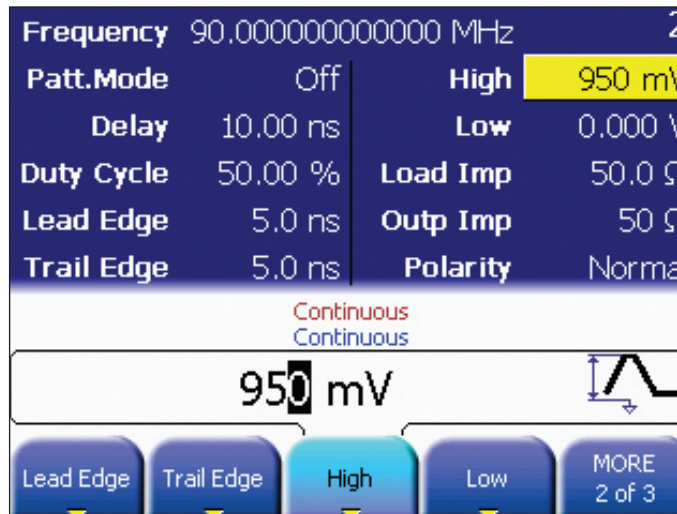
Frequency 90.000000000000 MHz 2

| | | | |
|---|---|---|---|
| Patt.Mode | Off | High | 950 mV |
| Delay | 10.00 ns | Low | 0.000 V |
| Duty Cycle | 50.00 % | Load Imp | 50.0 Ω |
| Lead Edge | 5.0 ns | Outp Imp | 50 Ω |
| Trail Edge | 5.0 ns | Polarity | Norma |

Continuous
Continuous

950 mV

Lead Edge | Trail Edge | High | Low | MORE 2 of 3